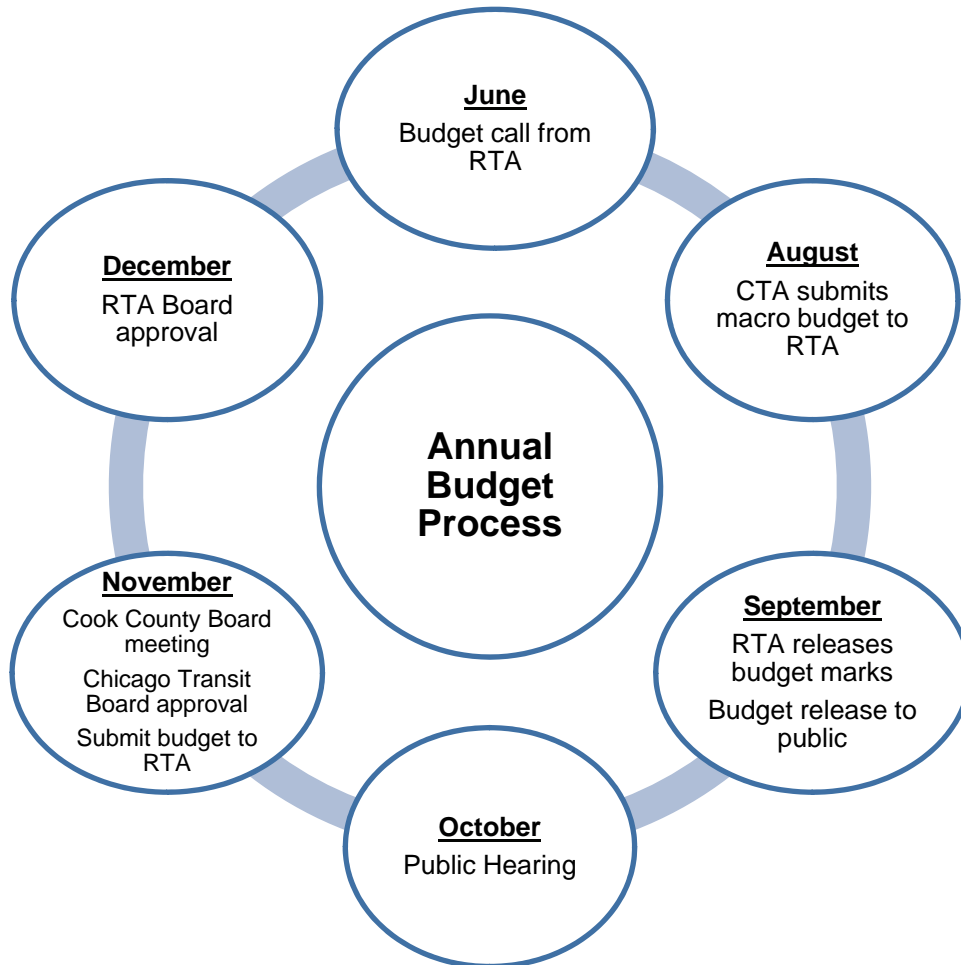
Annual Budget Process

June
Budget call from RTA

August
CTA submits macro budget to RTA

September
RTA releases budget marks
Budget release to public

October
Public Hearing

November
Cook County Board meeting
Chicago Transit Board approval
Submit budget to RTA

December
RTA Board approval